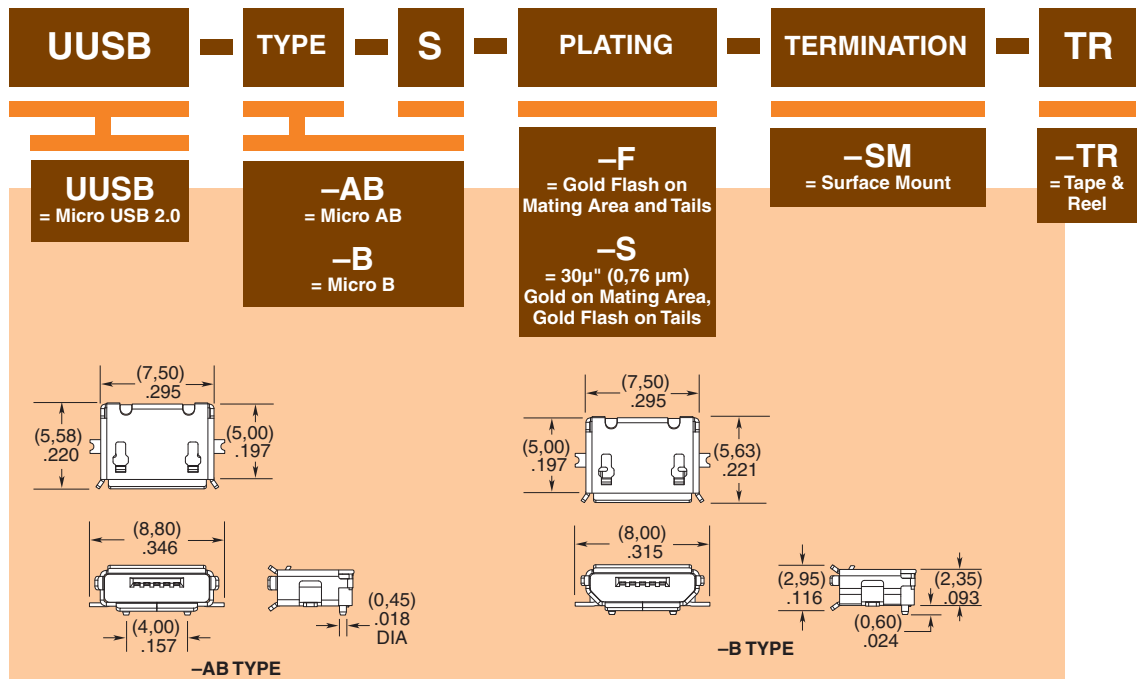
UUSB – TYPE – S – PLATING – TERMINATION – TR

UUSB
= Micro USB 2.0

–AB
= Micro AB

–B
= Micro B

–F
= Gold Flash on Mating Area and Tails

–S
= 30µ" (0,76 µm) Gold on Mating Area, Gold Flash on Tails

–SM
= Surface Mount

–TR
= Tape & Reel

(7,50) .295
(5,58) .220
(5,00) .197
(8,80) .346
(4,00) .157
(0,45) .018 DIA
–AB TYPE

(7,50) .295
(5,00) .197
(5,63) .221
(8,00) .315
(2,95) .116
(2,35) .093
(0,60) .024
–B TYPE